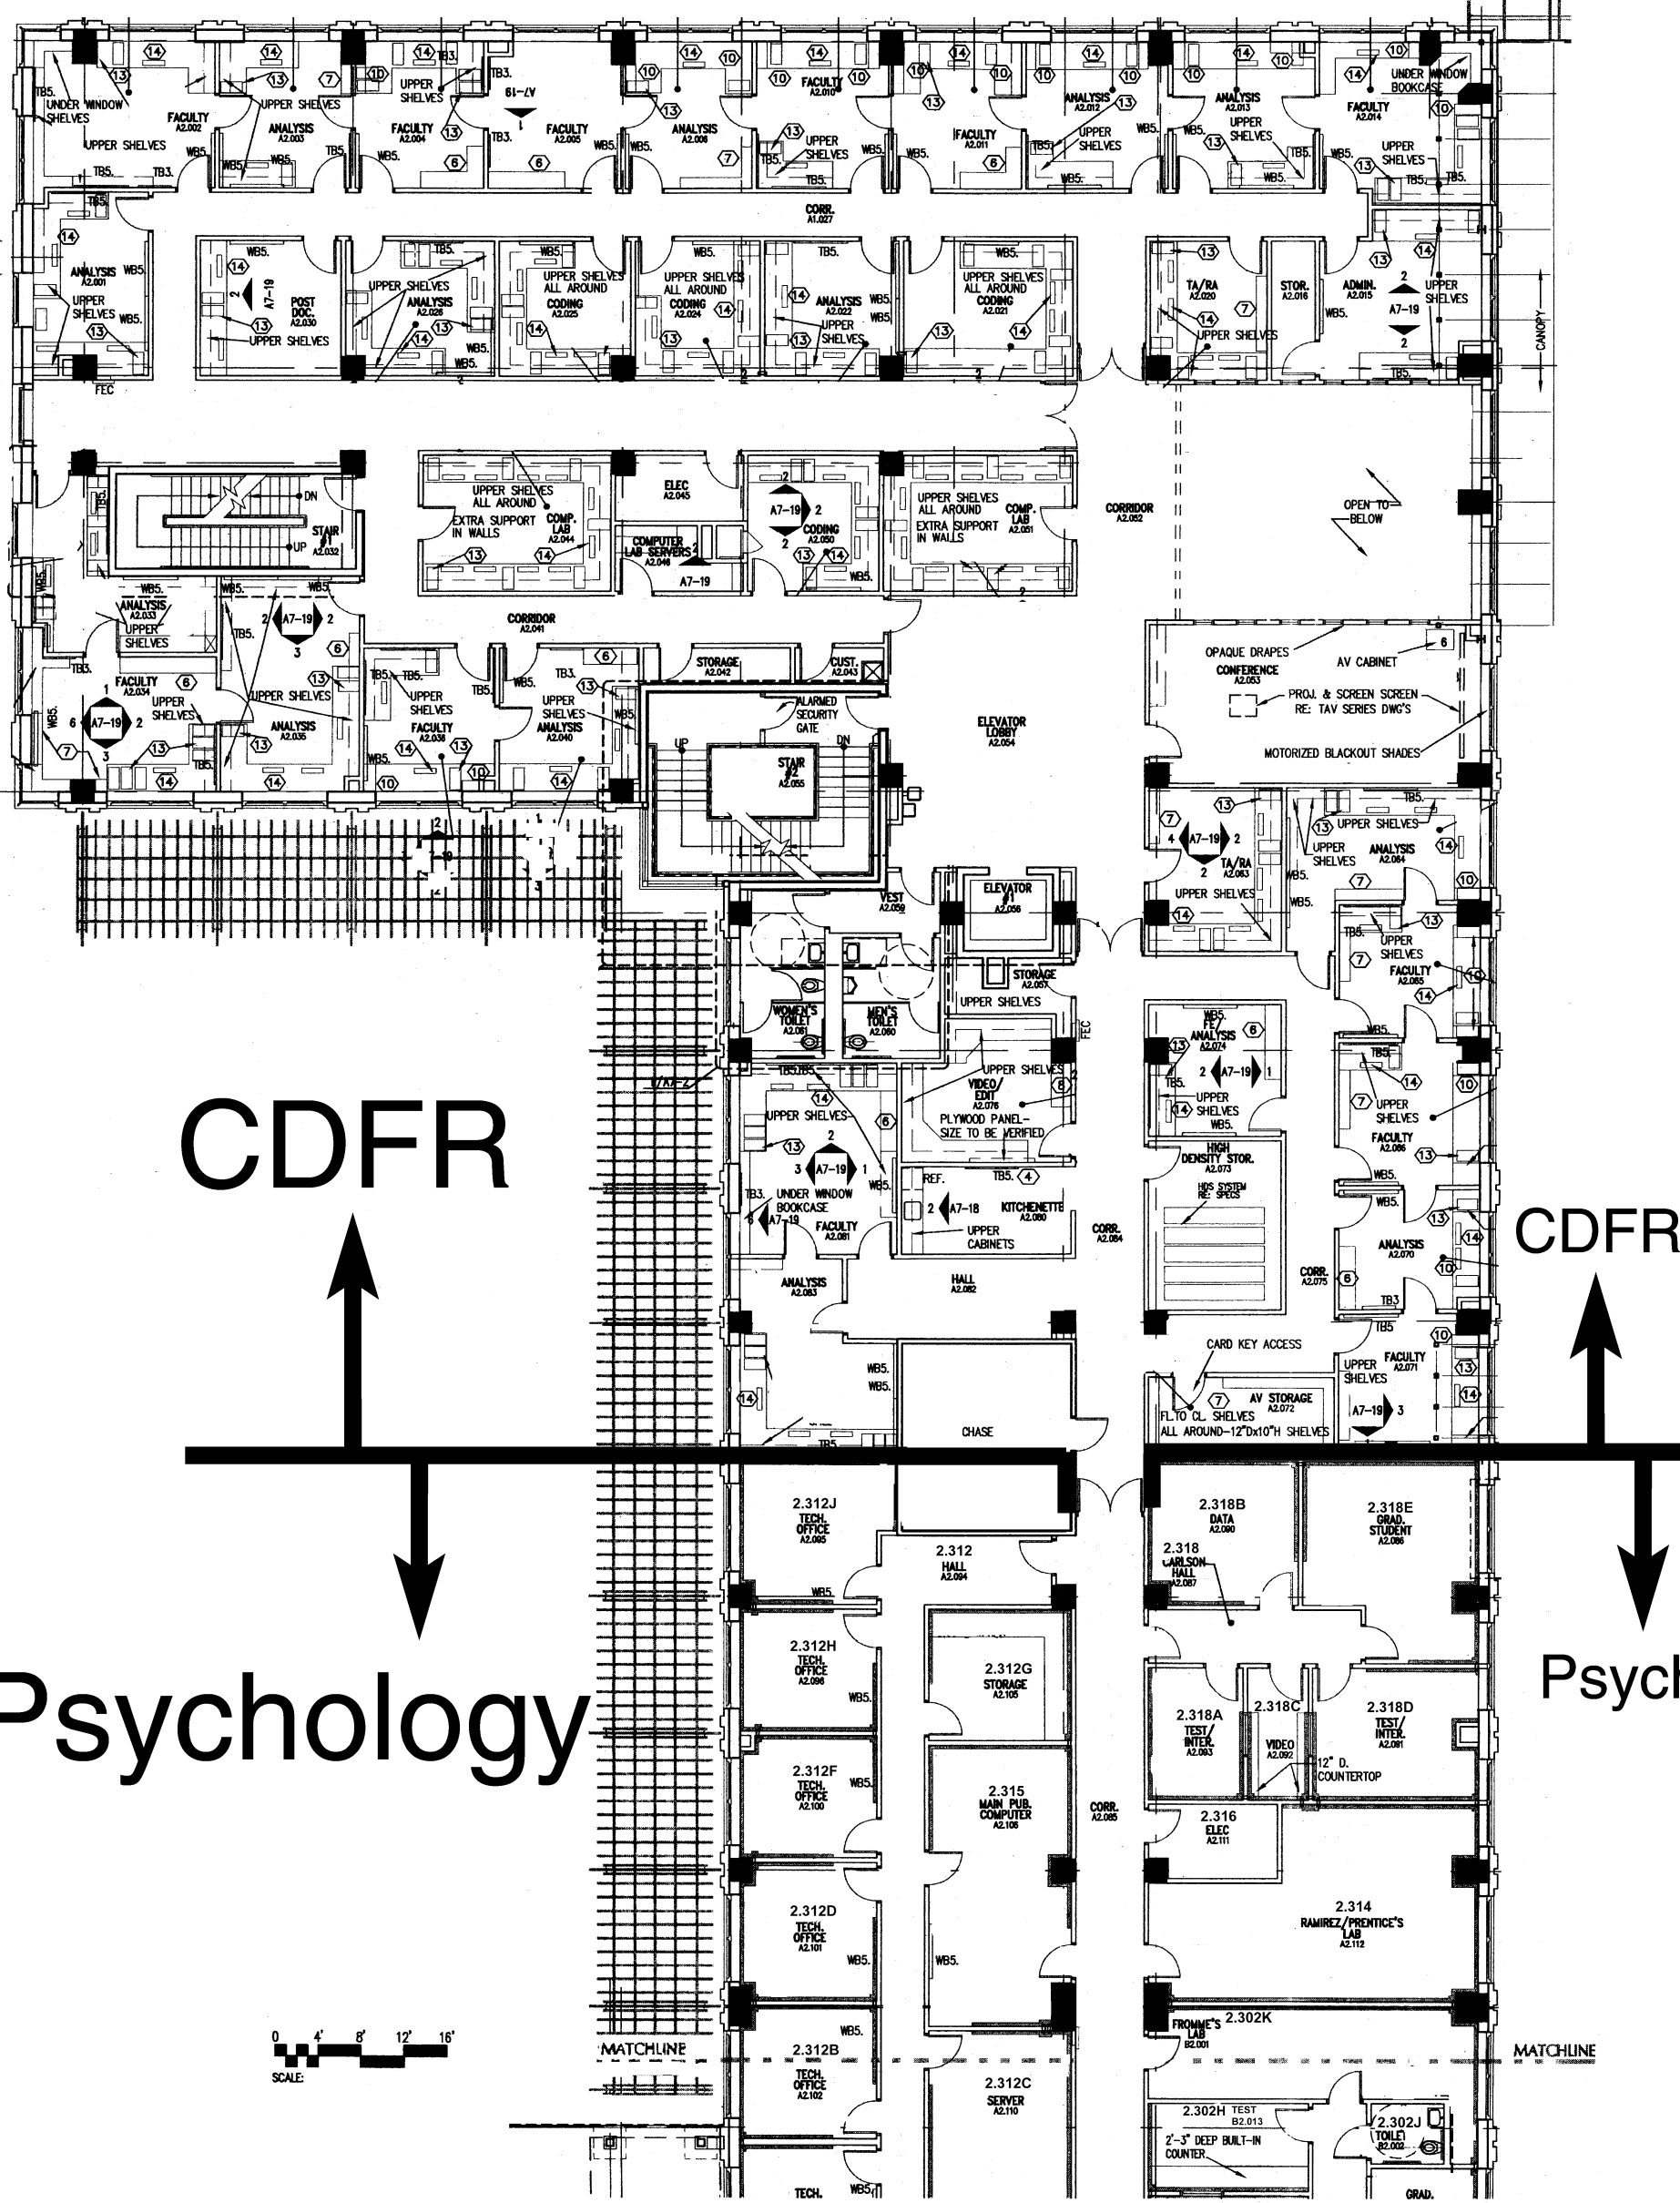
TB5.
UNDER WINDOW SHELVES
FACULTY A2.002
UPPER SHELVES
TB5. TB3.
UPPER SHELVES
ANALYSIS A2.003
WB5.
UPPER SHELVES
FACULTY A2.004
TB3.
A7-19
FACULTY A2.005
ANALYSIS A2.006
FACULTY A2.010
UPPER SHELVES
FACULTY A2.011
ANALYSIS A2.012
UPPER SHELVES
ANALYSIS A2.013
UPPER SHELVES
FACULTY A2.014
UNDER WINDOW BOOKCASE
UPPER SHELVES
CORR. A1.027
ANALYSIS A2.001
UPPER SHELVES
WB5.
A7-19
POST DOC. A2.030
UPPER SHELVES
UPPER SHELVES
ANALYSIS A2.026
UPPER SHELVES ALL AROUND
CODING A2.025
UPPER SHELVES ALL AROUND
CODING A2.024
ANALYSIS A2.022
UPPER SHELVES
UPPER SHELVES ALL AROUND
CODING A2.021
TA/RA A2.020
UPPER SHELVES
STOR. A2.016
ADMIN. A2.015
A7-19
UPPER SHELVES
CANOPY
FEC
DN
STAIR #1 A2.032
UP
UPPER SHELVES ALL AROUND
EXTRA SUPPORT IN WALLS
COMP. LAB A2.044
ELEC A2.045
COMPUTER LAB SERVERS A2.046
A7-19
A7-19
CODING A2.050
UPPER SHELVES ALL AROUND
EXTRA SUPPORT IN WALLS
COMP. LAB A2.051
CORRIDOR A2.052
OPEN TO BELOW
ANALYSIS A2.033
UPPER SHELVES
A7-19
CORRIDOR A2.041
FACULTY A2.034
UPPER SHELVES
A7-19
UPPER SHELVES
ANALYSIS A2.035
UPPER SHELVES
FACULTY A2.036
UPPER SHELVES
ANALYSIS A2.040
STORAGE A2.042
CUST. A2.043
ALARMED SECURITY GATE
UP
DN
STAIR #2 A2.055
ELEVATOR LOBBY A2.054
OPAQUE DRAPES
CONFERENCE A2.053
AV CABINET
PROJ. & SCREEN SCREEN RE: TAV SERIES DWG'S
MOTORIZED BLACKOUT SHADES
UPPER SHELVES
A7-19
TA/RA A2.063
UPPER SHELVES
ANALYSIS A2.064
VEST A2.059
ELEVATOR #1 A2.056
STORAGE A2.057
UPPER SHELVES
UPPER SHELVES
FACULTY A2.065
WOMEN'S TOILET A2.061
MEN'S TOILET A2.060
FEC
UPPER SHELVES
VIDEO/ EDIT A2.076
PLYWOOD PANEL- SIZE TO BE VERIFIED
FE/ ANALYSIS A2.074
A7-19
UPPER SHELVES
UPPER SHELVES
FACULTY A2.066
UPPER SHELVES
A7-19
UNDER WINDOW BOOKCASE
A7-19
FACULTY A2.081
REF.
A7-18
KITCHENETTE A2.080
UPPER CABINETS
CORR. A2.084
HIGH DENSITY STOR. A2.073
HDS SYSTEM RE: SPECS
ANALYSIS A2.070
CORR. A2.075
ANALYSIS A2.083
HALL A2.082
CDFR
CDFR
CARD KEY ACCESS
UPPER SHELVES
FACULTY A2.071
FL. TO CL. SHELVES ALL AROUND-12"Dx10"H SHELVES
AV STORAGE A2.072
A7-19
CHASE
2.312J TECH. OFFICE A2.095
2.312 HALL A2.094
2.318B DATA A2.090
2.318E GRAD. STUDENT A2.086
2.318 CARLSON HALL A2.087
2.312H TECH. OFFICE A2.096
2.312G STORAGE A2.105
Psychology
Psych
2.318A TEST/ INTER. A2.093
2.318C
VIDEO A2.092
12" D. COUNTERTOP
2.318D TEST/ INTER. A2.091
2.312F TECH. OFFICE A2.100
2.315 MAIN PUB. COMPUTER A2.106
CORR. A2.085
2.316 ELEC A2.111
2.312D TECH. OFFICE A2.101
2.314 RAMIREZ/PRENTICE'S LAB A2.112
0 4' 8' 12' 16'
SCALE:
MATCHLINE
2.312B TECH. OFFICE A2.102
2.312C SERVER A2.110
FROMME'S LAB B2.001
2.302K
MATCHLINE
2.302H TEST B2.013
2'-3" DEEP BUILT-IN COUNTER
2.302J TOILET B2.002
TECH.
GRAD.